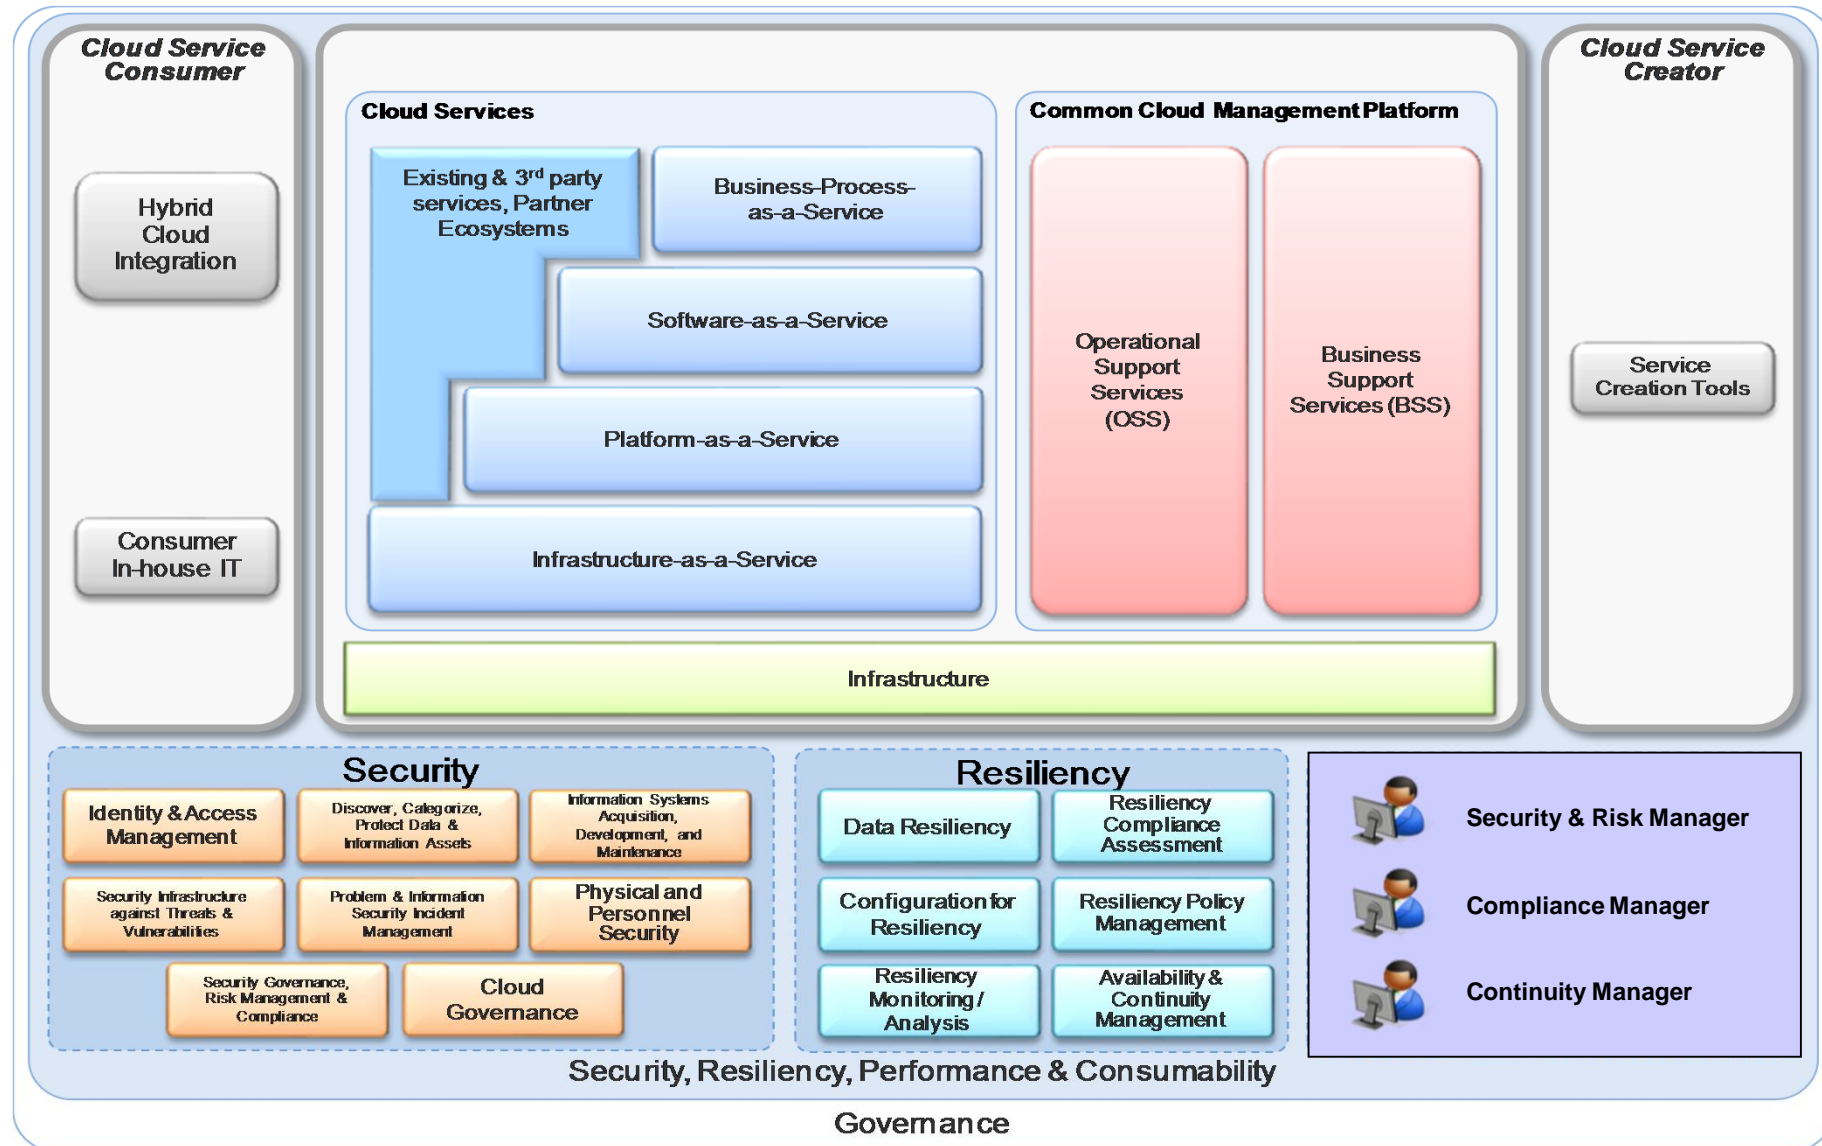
Cloud Service Consumer

Hybrid Cloud Integration

Consumer In-house IT

Cloud Services

Existing & 3$^{rd}$ party services, Partner Ecosystems

Business-Process-as-a-Service

Software-as-a-Service

Platform-as-a-Service

Infrastructure-as-a-Service

Common Cloud Management Platform

Operational Support Services (OSS)

Business Support Services (BSS)

Infrastructure

Cloud Service Creator

Service Creation Tools

Security

Identity & Access Management

Discover, Categorize, Protect Data & Information Assets

Information Systems Acquisition, Development, and Maintenance

Security Infrastructure against Threats & Vulnerabilities

Problem & Information Security Incident Management

Physical and Personnel Security

Security Governance, Risk Management & Compliance

Cloud Governance

Resiliency

Data Resiliency

Resiliency Compliance Assessment

Configuration for Resiliency

Resiliency Policy Management

Resiliency Monitoring / Analysis

Availability & Continuity Management

Security & Risk Manager

Compliance Manager

Continuity Manager

Security, Resiliency, Performance & Consumability

Governance